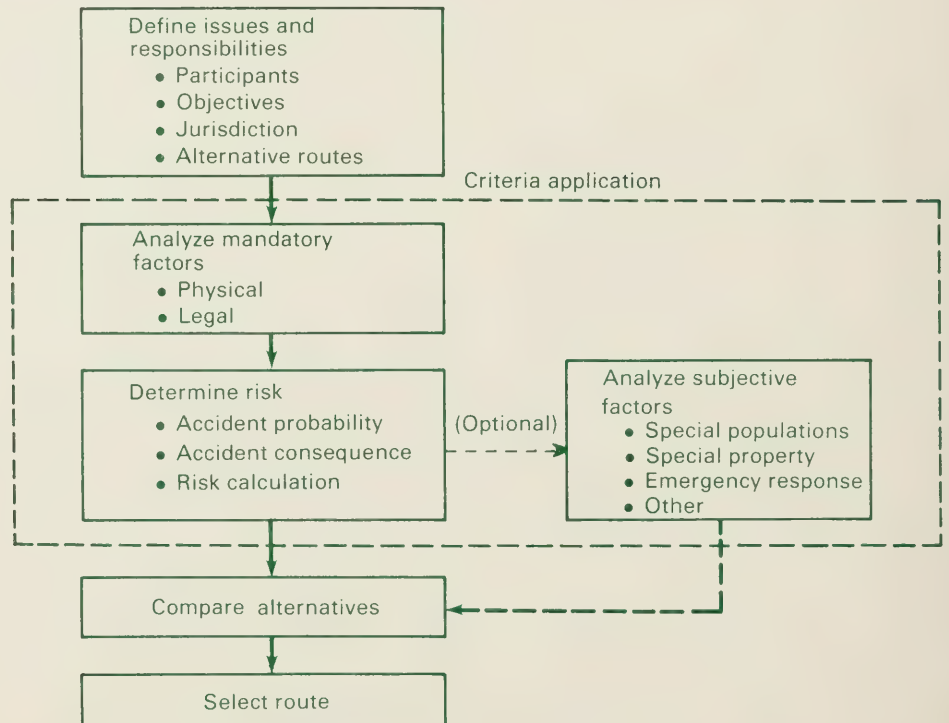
Define issues and responsibilities
• Participants
• Objectives
• Jurisdiction
• Alternative routes

Criteria application

Analyze mandatory factors
• Physical
• Legal

Determine risk
• Accident probability
• Accident consequence
• Risk calculation

(Optional)

Analyze subjective factors
• Special populations
• Special property
• Emergency response
• Other

Compare alternatives

Select route